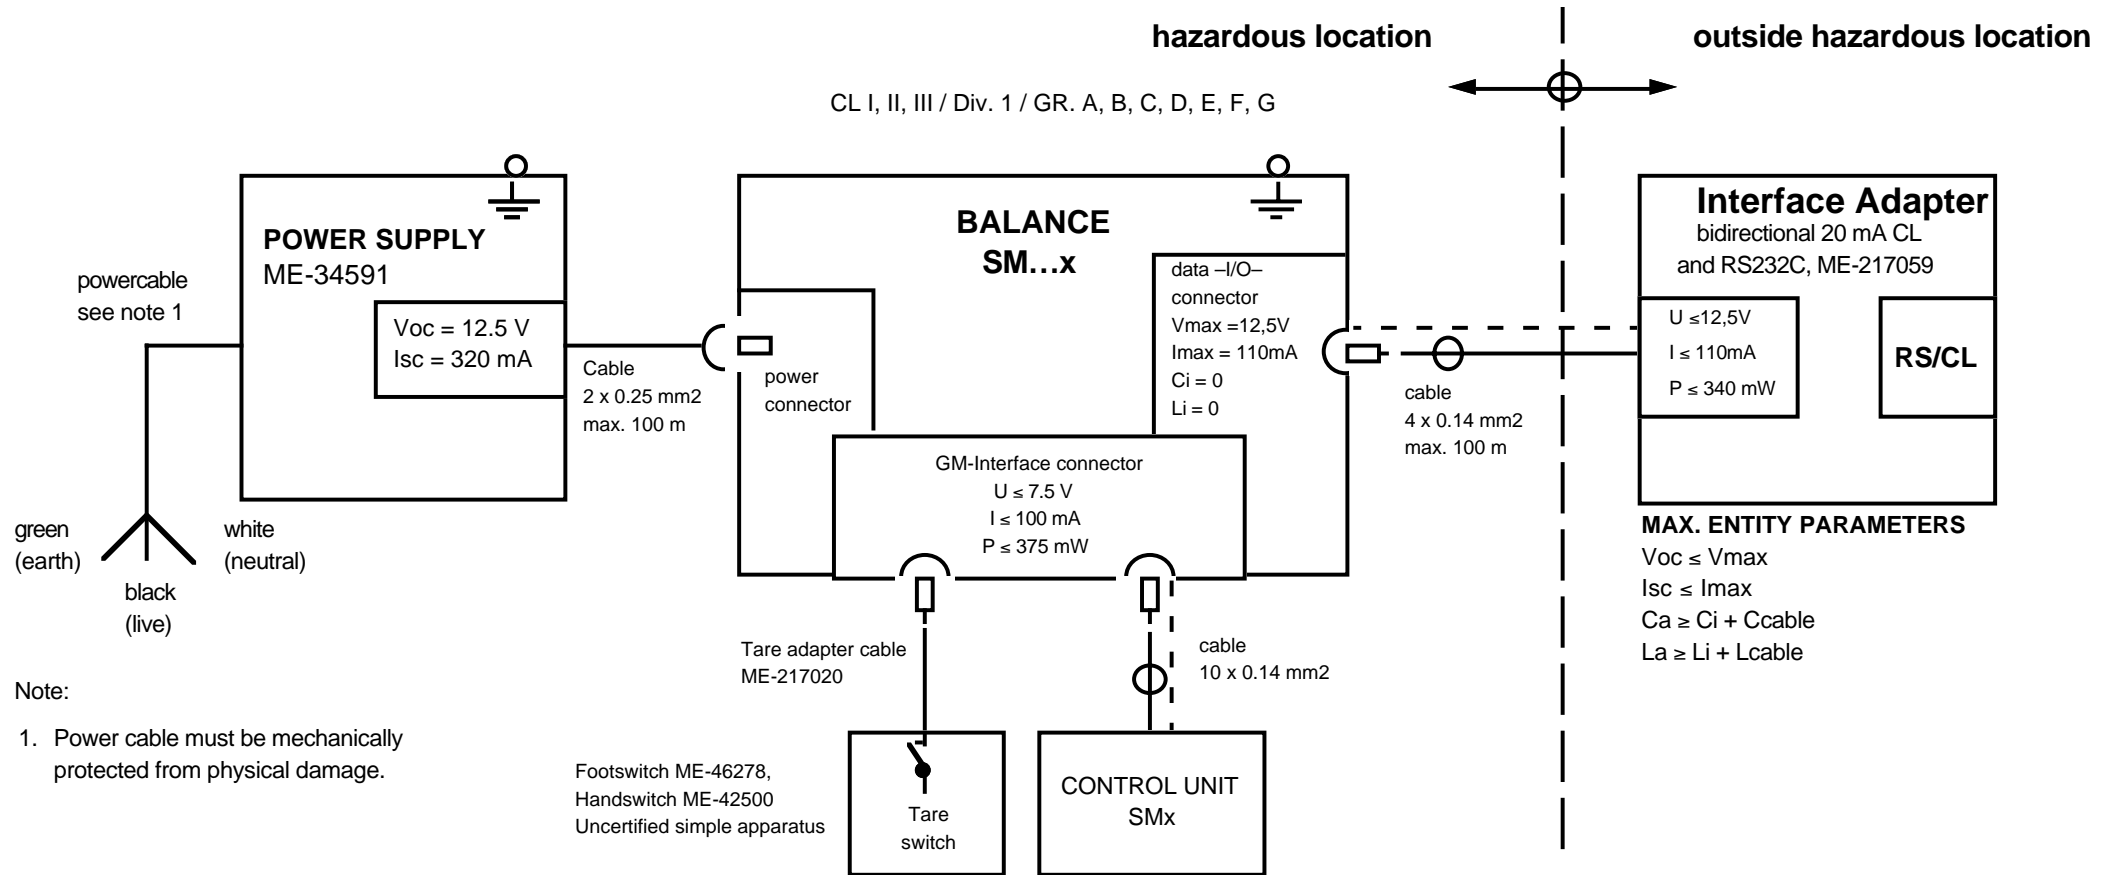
hazardous location

outside hazardous location

CL I, II, III / Div. 1 / GR. A, B, C, D, E, F, G

POWER SUPPLY
ME-34591

Voc = 12.5 V
Isc = 320 mA

powercable
see note 1

green
(earth)

black
(live)

white
(neutral)

Cable
2 x 0.25 mm2
max. 100 m

BALANCE
SM…x

power
connector

data –I/O–
connector
Vmax =12,5V
Imax = 110mA
Ci = 0
Li = 0

GM-Interface connector
U ≤ 7.5 V
I ≤ 100 mA
P ≤ 375 mW

cable
4 x 0.14 mm2
max. 100 m

Interface Adapter
bidirectional 20 mA CL
and RS232C, ME-217059

U ≤12,5V
I ≤ 110mA
P ≤ 340 mW

RS/CL

MAX. ENTITY PARAMETERS
Voc ≤ Vmax
Isc ≤ Imax
Ca ≥ Ci + Ccable
La ≥ Li + Lcable

Tare adapter cable
ME-217020

cable
10 x 0.14 mm2

Footswitch ME-46278,
Handswitch ME-42500
Uncertified simple apparatus

Tare
switch

CONTROL UNIT
SMx

Note:

1. Power cable must be mechanically protected from physical damage.